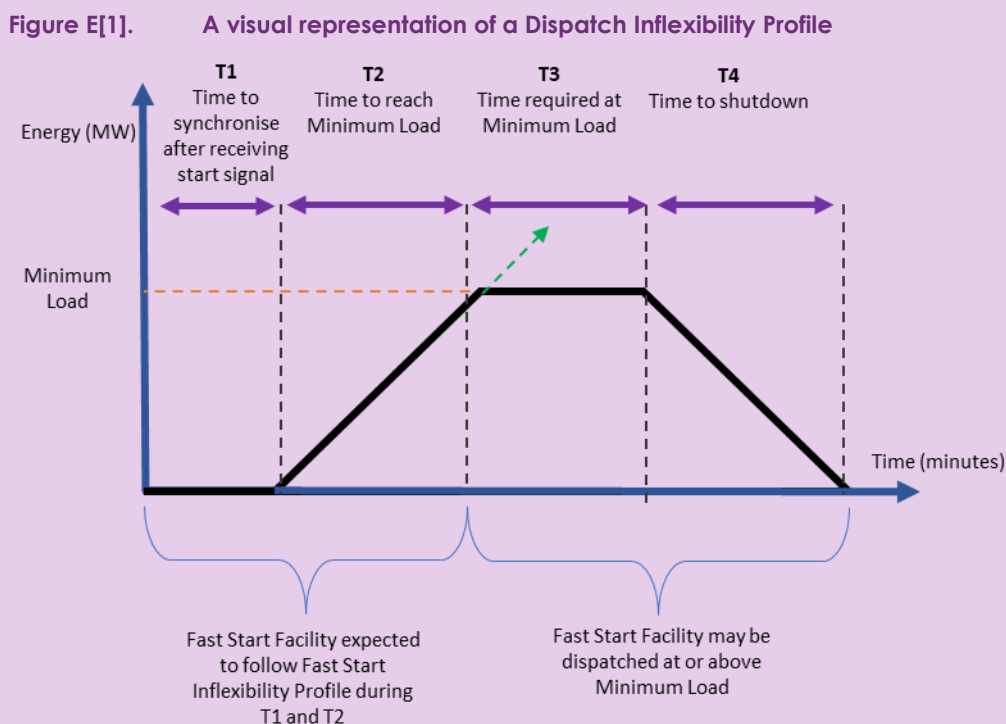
Figure E[1]. A visual representation of a Dispatch Inflexibility Profile

T1
Time to synchronise after receiving start signal

T2
Time to reach Minimum Load

T3
Time required at Minimum Load

T4
Time to shutdown

Energy (MW)

Minimum Load

Time (minutes)

Fast Start Facility expected to follow Fast Start Inflexibility Profile during T1 and T2

Fast Start Facility may be dispatched at or above Minimum Load